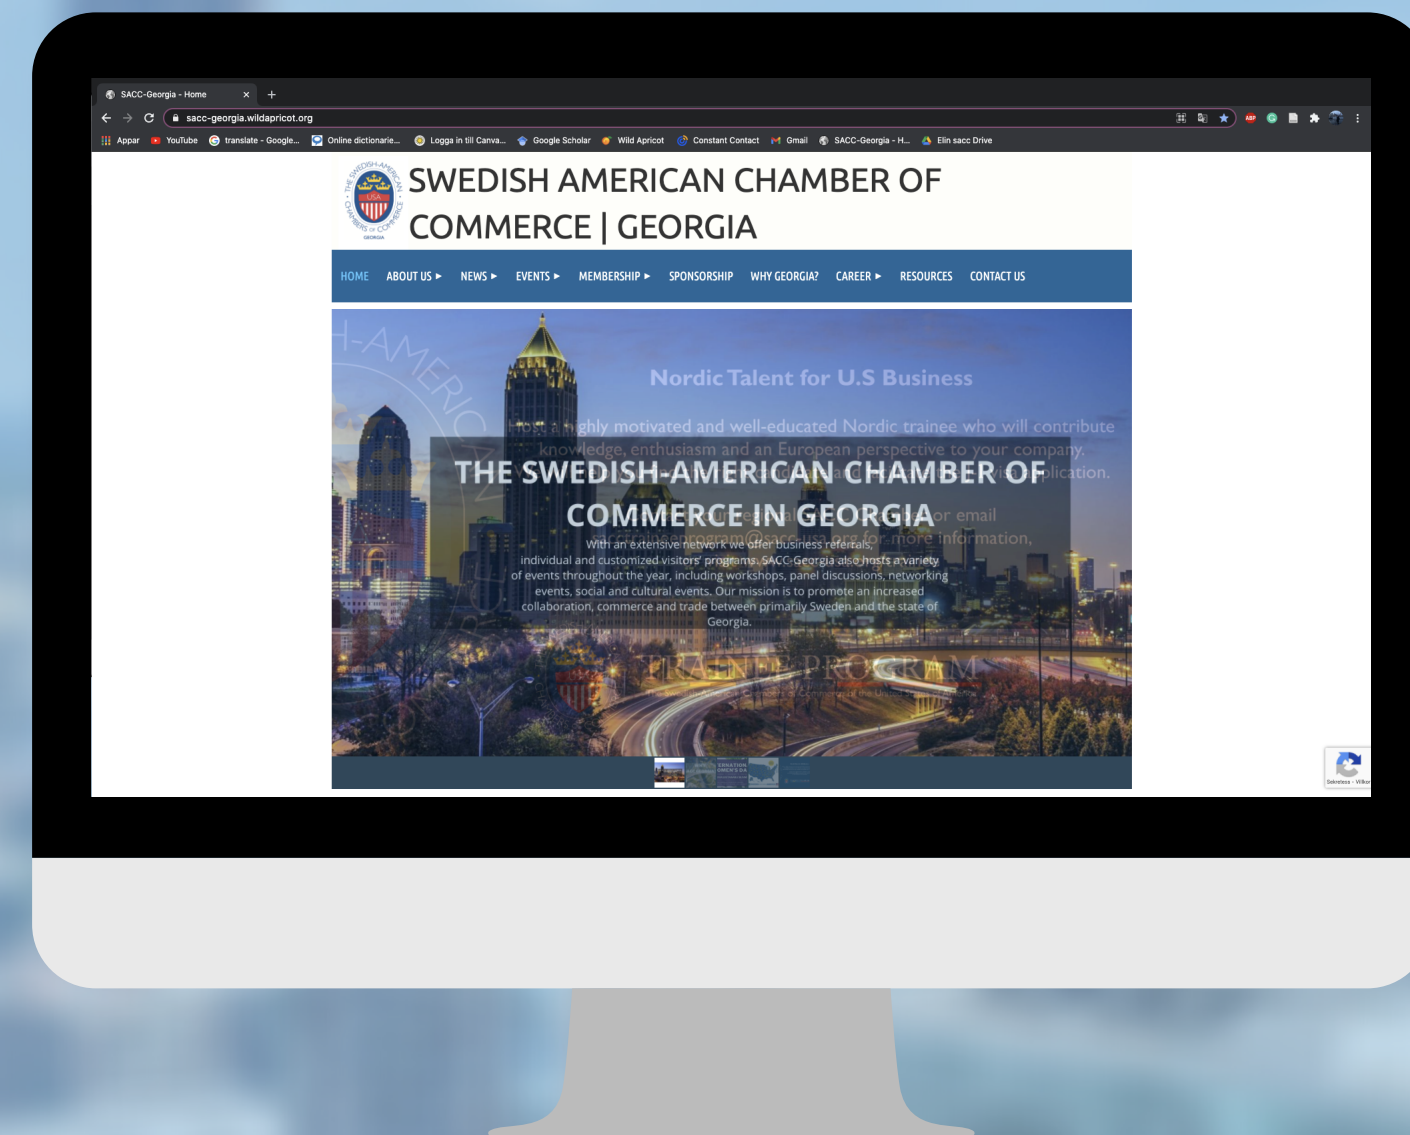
SACC-Georgia - Home
sacc-georgia.wildapricot.org
Appar YouTube translate - Google... Online dictionarie... Logga in till Canva... Google Scholar Wild Apricot Constant Contact Gmail SACC-Georgia - H... Elin sacc Drive

THE SWEDISH-AMERICAN CHAMBERS OF COMMERCE GEORGIA USA

SWEDISH AMERICAN CHAMBER OF COMMERCE | GEORGIA

HOME ABOUT US ▸ NEWS ▸ EVENTS ▸ MEMBERSHIP ▸ SPONSORSHIP WHY GEORGIA? CAREER ▸ RESOURCES CONTACT US

Nordic Talent for U.S Business

Host a highly motivated and well-educated Nordic trainee who will contribute knowledge, enthusiasm and an European perspective to your company. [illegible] application.

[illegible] or email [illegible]traineeprogram@sacc-usa.org for more information.

THE SWEDISH-AMERICAN CHAMBER OF COMMERCE IN GEORGIA

With an extensive network we offer business referrals, individual and customized visitors' programs. SACC-Georgia also hosts a variety of events throughout the year, including workshops, panel discussions, networking events, social and cultural events. Our mission is to promote an increased collaboration, commerce and trade between primarily Sweden and the state of Georgia.

TRAINEE PROGRAM

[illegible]